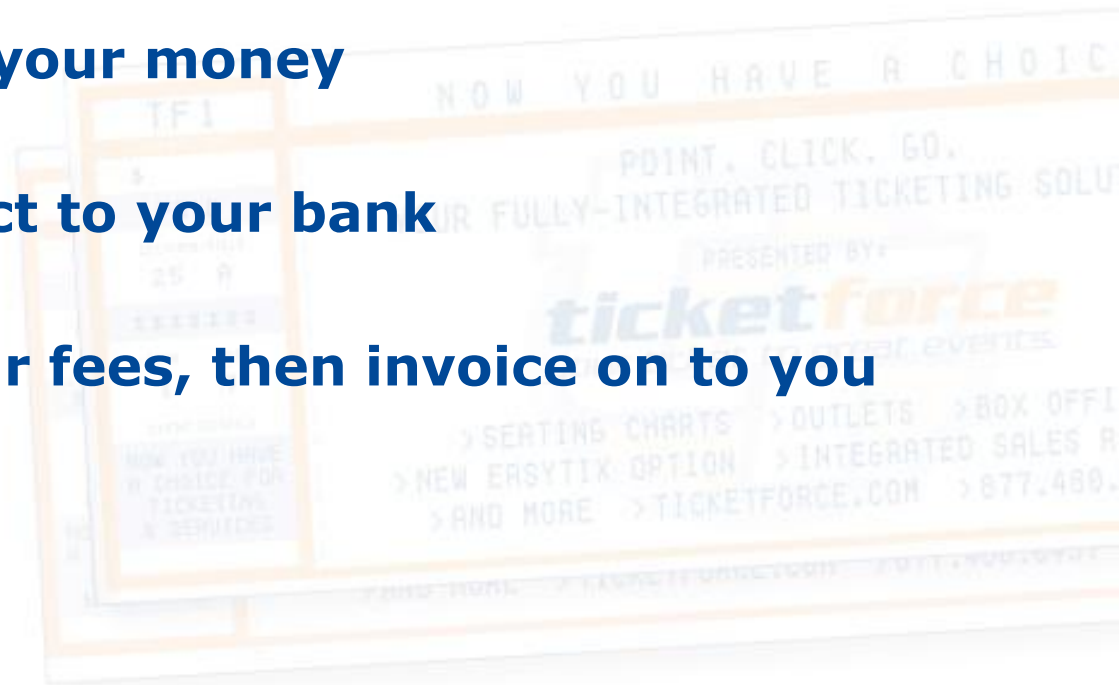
your money

ct to your bank

r fees, then invoice on to you

NOW YOU HAVE A CHOIC

TF1

25 A

POINT. CLICK. GO.

UR FULLY-INTEGRATED TICKETING SOLU

PRESENTED BY:

ticketforce

NOW YOU HAVE A CHOICE FOR TICKETING & SERVICES

>SEATING CHARTS >OUTLETS >BOX OFFI

>NEW EASYTIX OPTION >INTEGRATED SALES R

>AND MORE >TICKETFORCE.COM >877.480.